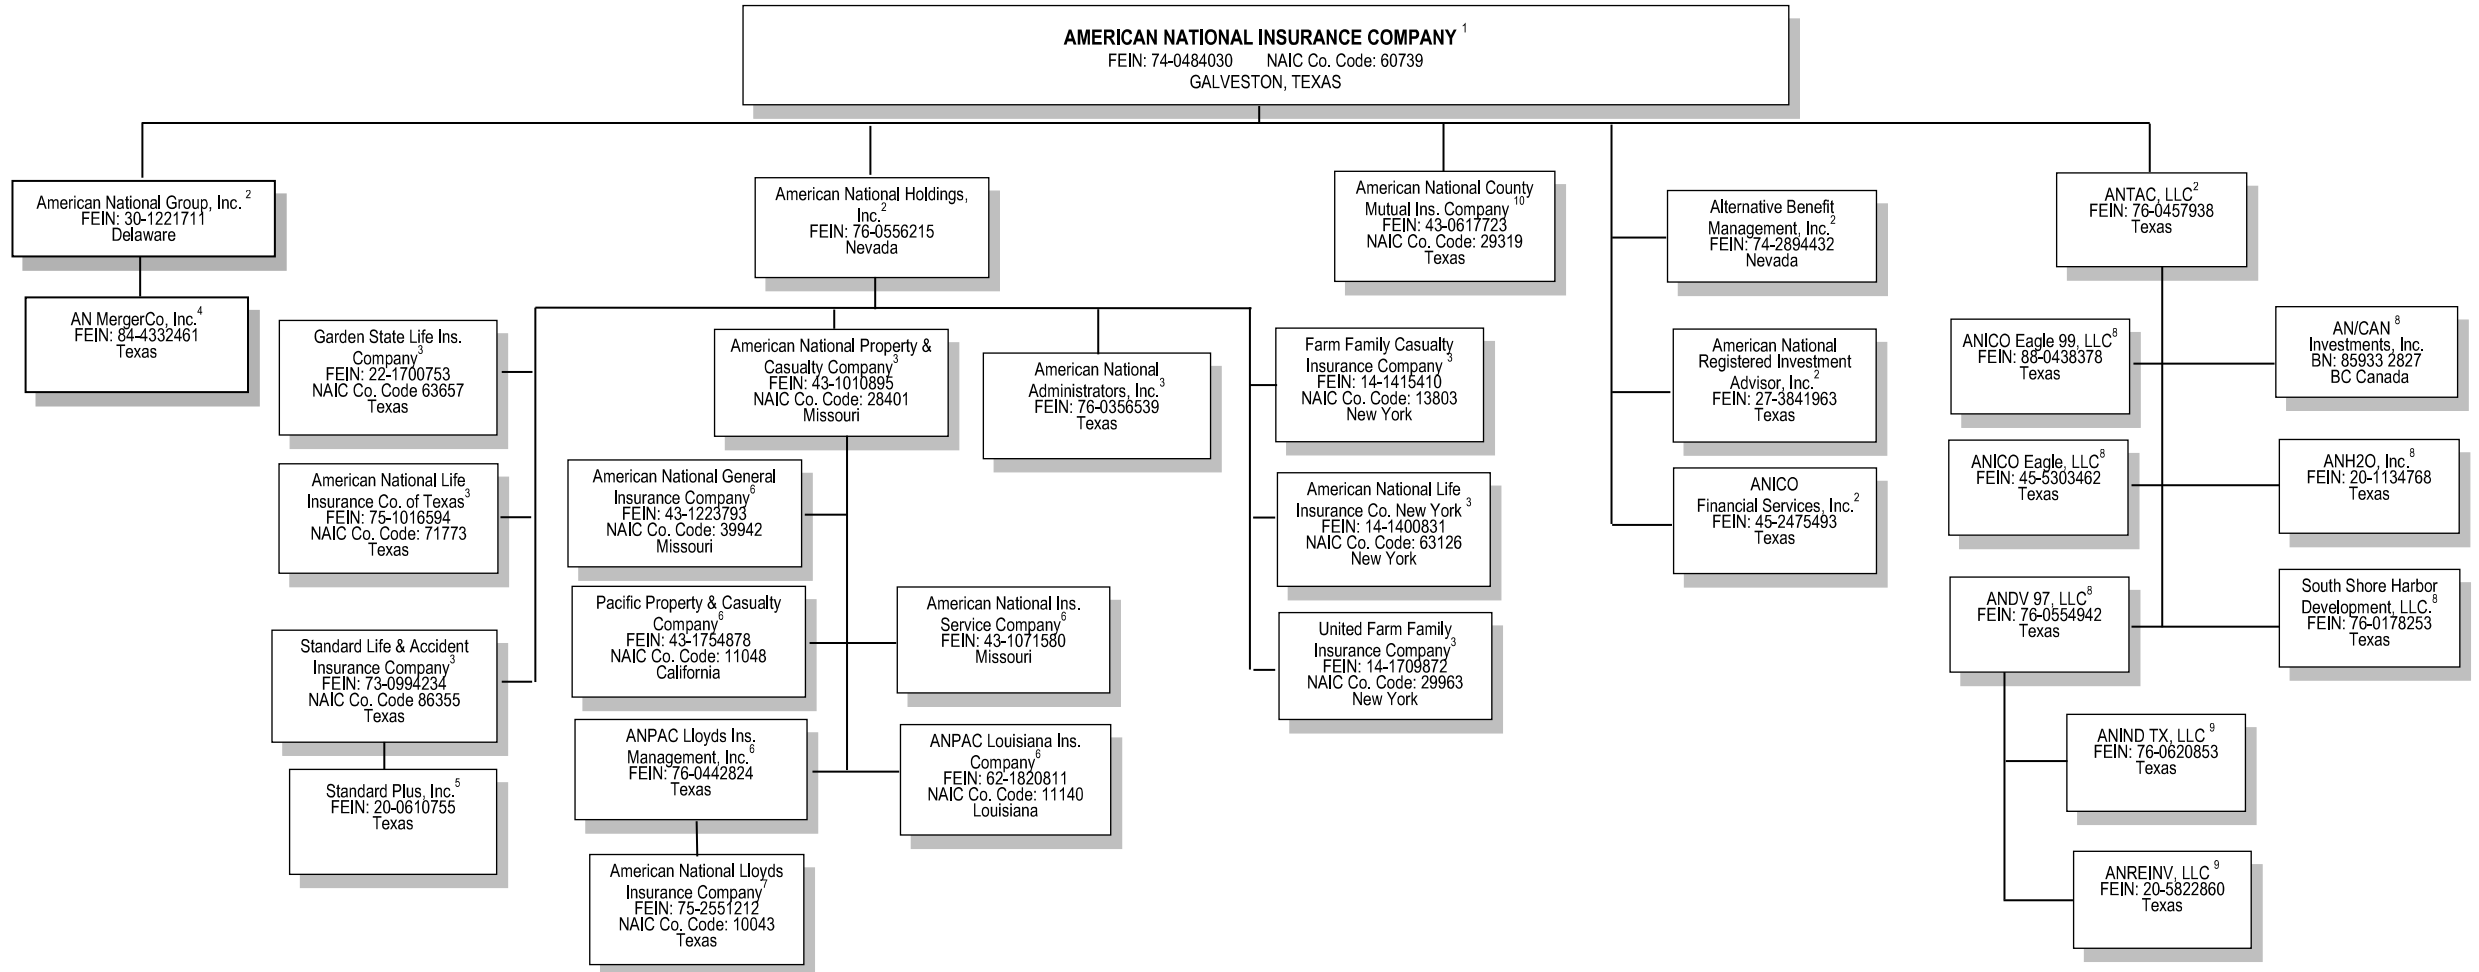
AMERICAN NATIONAL INSURANCE COMPANY $^1$
FEIN: 74-0484030 NAIC Co. Code: 60739
GALVESTON, TEXAS

American National Group, Inc. $^2$
FEIN: 30-1221711
Delaware

AN MergerCo, Inc.$^4$
FEIN: 84-4332461
Texas

American National Holdings, Inc.$^2$
FEIN: 76-0556215
Nevada

Garden State Life Ins. Company$^3$
FEIN: 22-1700753
NAIC Co. Code 63657
Texas

American National Life Insurance Co. of Texas$^3$
FEIN: 75-1016594
NAIC Co. Code: 71773
Texas

Standard Life & Accident Insurance Company$^3$
FEIN: 73-0994234
NAIC Co. Code 86355
Texas

Standard Plus, Inc.$^5$
FEIN: 20-0610755
Texas

American National Property & Casualty Company$^3$
FEIN: 43-1010895
NAIC Co. Code: 28401
Missouri

American National General Insurance Company$^6$
FEIN: 43-1223793
NAIC Co. Code: 39942
Missouri

Pacific Property & Casualty Company$^6$
FEIN: 43-1754878
NAIC Co. Code: 11048
California

ANPAC Lloyds Ins. Management, Inc.$^6$
FEIN: 76-0442824
Texas

American National Lloyds Insurance Company$^7$
FEIN: 75-2551212
NAIC Co. Code: 10043
Texas

American National Ins. Service Company$^6$
FEIN: 43-1071580
Missouri

ANPAC Louisiana Ins. Company$^6$
FEIN: 62-1820811
NAIC Co. Code: 11140
Louisiana

American National Administrators, Inc.$^3$
FEIN: 76-0356539
Texas

Farm Family Casualty Insurance Company $^3$
FEIN: 14-1415410
NAIC Co. Code: 13803
New York

American National Life Insurance Co. New York $^3$
FEIN: 14-1400831
NAIC Co. Code: 63126
New York

United Farm Family Insurance Company$^3$
FEIN: 14-1709872
NAIC Co. Code: 29963
New York

American National County Mutual Ins. Company $^{10}$
FEIN: 43-0617723
NAIC Co. Code: 29319
Texas

Alternative Benefit Management, Inc.$^2$
FEIN: 74-2894432
Nevada

American National Registered Investment Advisor, Inc.$^2$
FEIN: 27-3841963
Texas

ANICO Financial Services, Inc.$^2$
FEIN: 45-2475493
Texas

ANTAC, LLC$^2$
FEIN: 76-0457938
Texas

ANICO Eagle 99, LLC$^8$
FEIN: 88-0438378
Texas

AN/CAN $^8$ Investments, Inc.
BN: 85933 2827
BC Canada

ANICO Eagle, LLC$^8$
FEIN: 45-5303462
Texas

ANH2O, Inc.$^8$
FEIN: 20-1134768
Texas

ANDV 97, LLC$^8$
FEIN: 76-0554942
Texas

South Shore Harbor Development, LLC.$^8$
FEIN: 76-0178253
Texas

ANIND TX, LLC $^9$
FEIN: 76-0620853
Texas

ANREINV, LLC $^9$
FEIN: 20-5822860
Texas